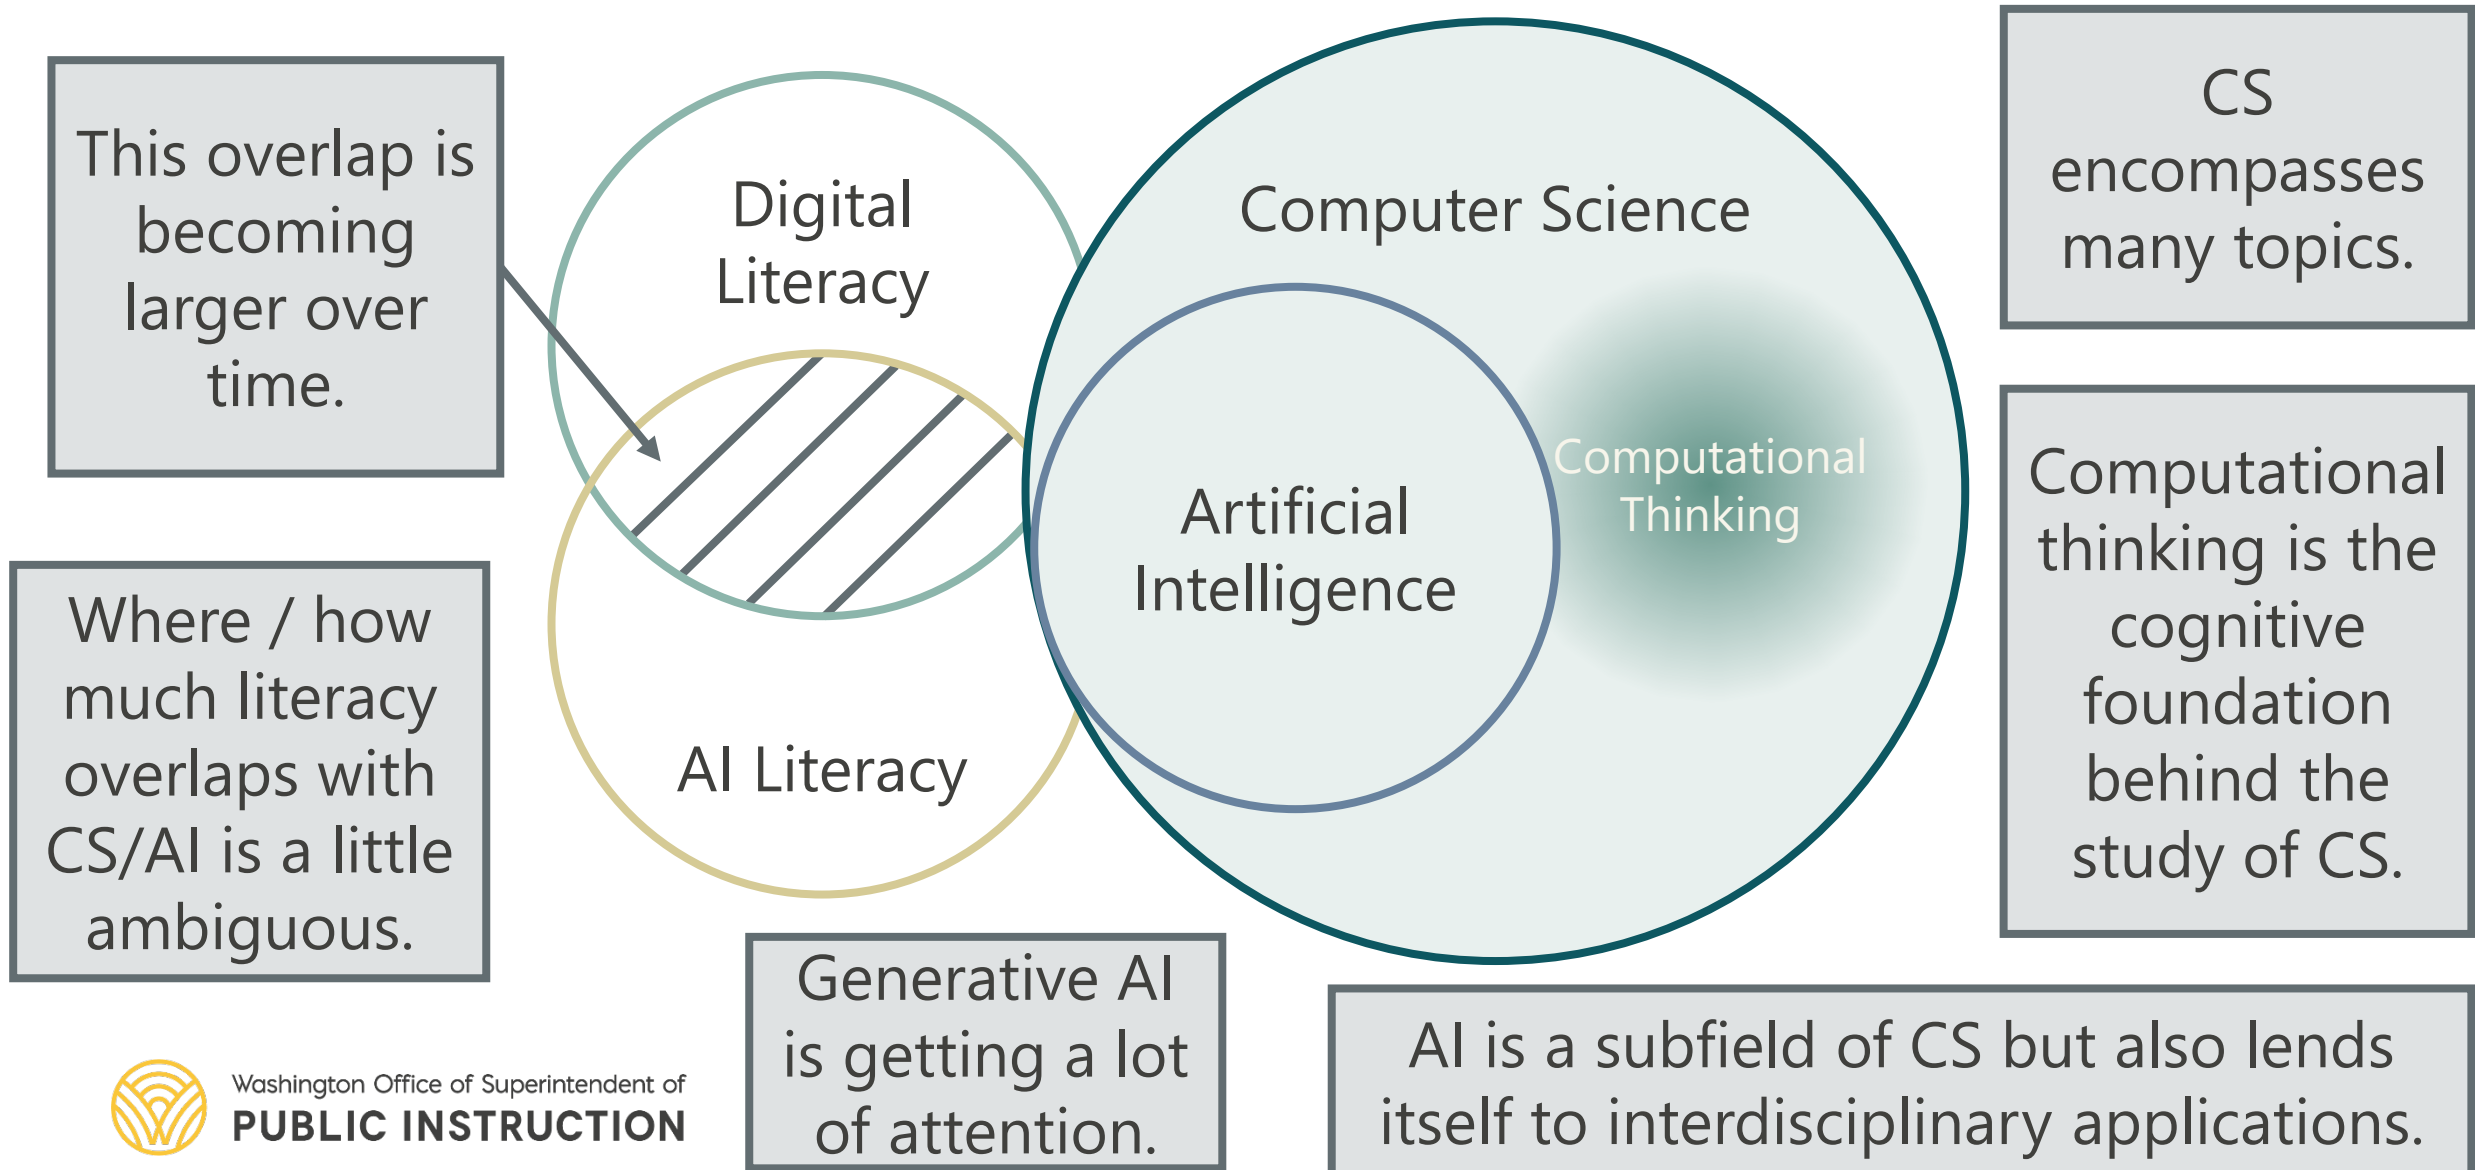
This overlap is becoming larger over time.

Digital Literacy

AI Literacy

Computer Science

Artificial Intelligence

Computational Thinking

CS encompasses many topics.

Computational thinking is the cognitive foundation behind the study of CS.

Where / how much literacy overlaps with CS/AI is a little ambiguous.

Generative AI is getting a lot of attention.

AI is a subfield of CS but also lends itself to interdisciplinary applications.

Washington Office of Superintendent of
PUBLIC INSTRUCTION